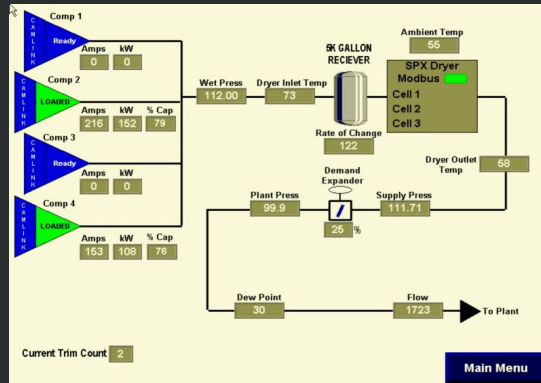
Comp 1
CAMLINK
Ready
Amps kW
0 0

Comp 2
CAMLINK
LOADED
Amps kW % Cap
216 152 79

Comp 3
CAMLINK
Ready
Amps kW
0 0

Comp 4
CAMLINK
LOADED
Amps kW % Cap
153 108 76

Wet Press
112.00

Dryer Inlet Temp
73

5K GALLON RECIEVER

Rate of Change
122

Ambient Temp
55

SPX Dryer
Modbus
Cell 1
Cell 2
Cell 3

Dryer Outlet Temp
58

Plant Press
99.9

Demand Expander
25 %

Supply Press
111.71

Dew Point
30

Flow
1723

To Plant

Current Trim Count 2

Main Menu